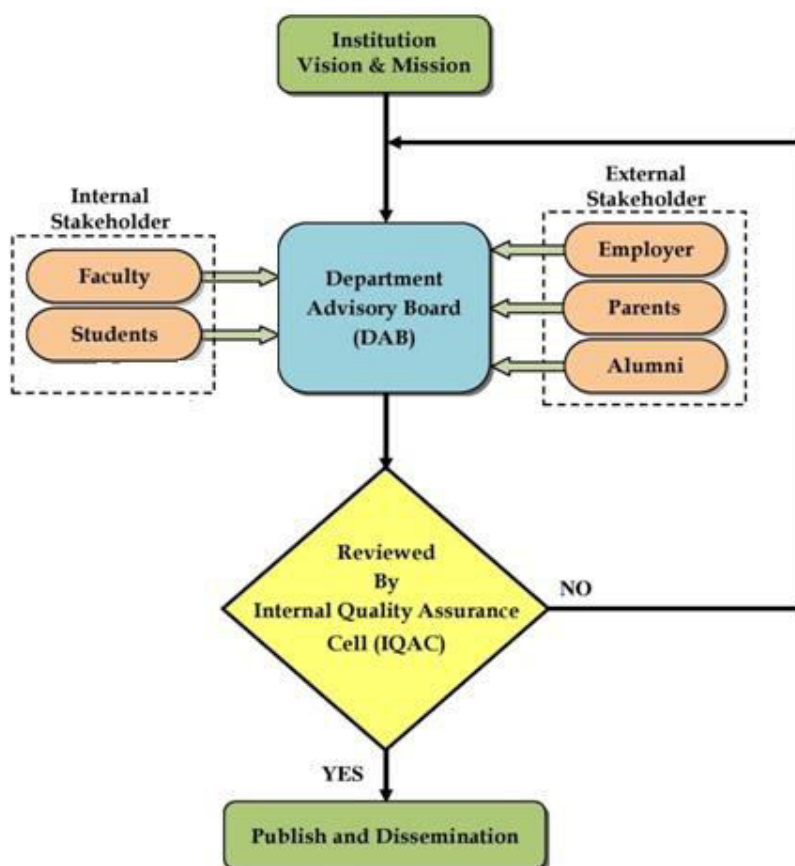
Institution Vision & Mission

Internal Stakeholder

Faculty

Students

Department Advisory Board (DAB)

External Stakeholder

Employer

Parents

Alumni

Reviewed By Internal Quality Assurance Cell (IQAC)

NO

YES

Publish and Dissemination